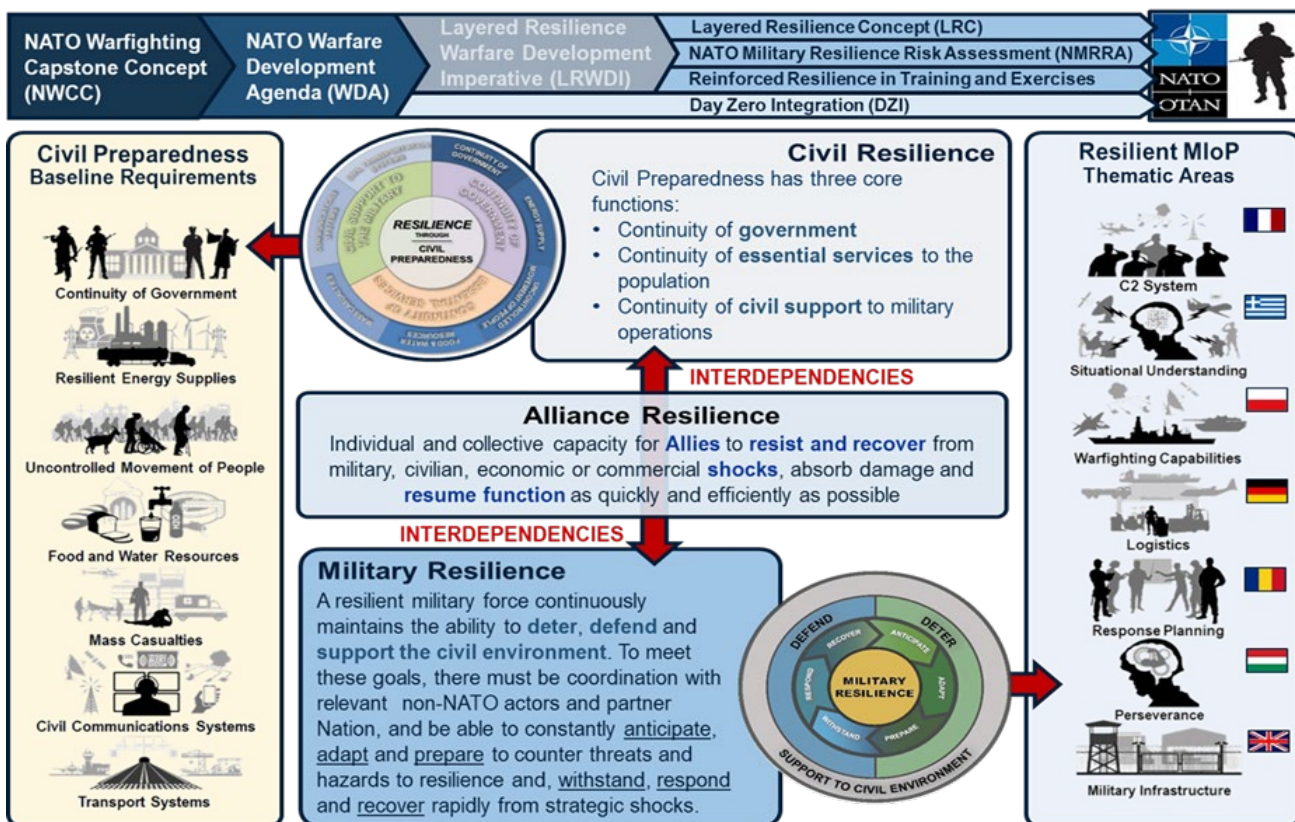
NATO Warfighting Capstone Concept (NWCC)

NATO Warfare Development Agenda (WDA)

Layered Resilience Warfare Development Imperative (LRWDI)

Layered Resilience Concept (LRC)
NATO Military Resilience Risk Assessment (NMRRA)
Reinforced Resilience in Training and Exercises
Day Zero Integration (DZI)

NATO
OTAN

Civil Preparedness Baseline Requirements

Continuity of Government
Resilient Energy Supplies
Uncontrolled Movement of People
Food and Water Resources
Mass Casualties
Civil Communications Systems
Transport Systems

RESILIENCE THROUGH CIVIL PREPAREDNESS
CONTINUITY OF GOVERNMENT
CIVIL SUPPORT TO THE MILITARY
CONTINUITY OF ESSENTIAL SERVICES
ENERGY SUPPLY
UNCONTROLLED MOVEMENT OF PEOPLE
FOOD & WATER RESOURCES
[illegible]

Civil Resilience

Civil Preparedness has three core functions:
• Continuity of government
• Continuity of essential services to the population
• Continuity of civil support to military operations

INTERDEPENDENCIES

Alliance Resilience

Individual and collective capacity for Allies to resist and recover from military, civilian, economic or commercial shocks, absorb damage and resume function as quickly and efficiently as possible

INTERDEPENDENCIES

Military Resilience

A resilient military force continuously maintains the ability to deter, defend and support the civil environment. To meet these goals, there must be coordination with relevant non-NATO actors and partner Nation, and be able to constantly anticipate, adapt and prepare to counter threats and hazards to resilience and, withstand, respond and recover rapidly from strategic shocks.

DEFEND
DETER
RECOVER
ANTICIPATE
RESPOND
ADAPT
WITHSTAND
PREPARE
MILITARY RESILIENCE
SUPPORT TO CIVIL ENVIRONMENT

Resilient MIoP Thematic Areas

C2 System
Situational Understanding
Warfighting Capabilities
Logistics
Response Planning
Perseverance
Military Infrastructure